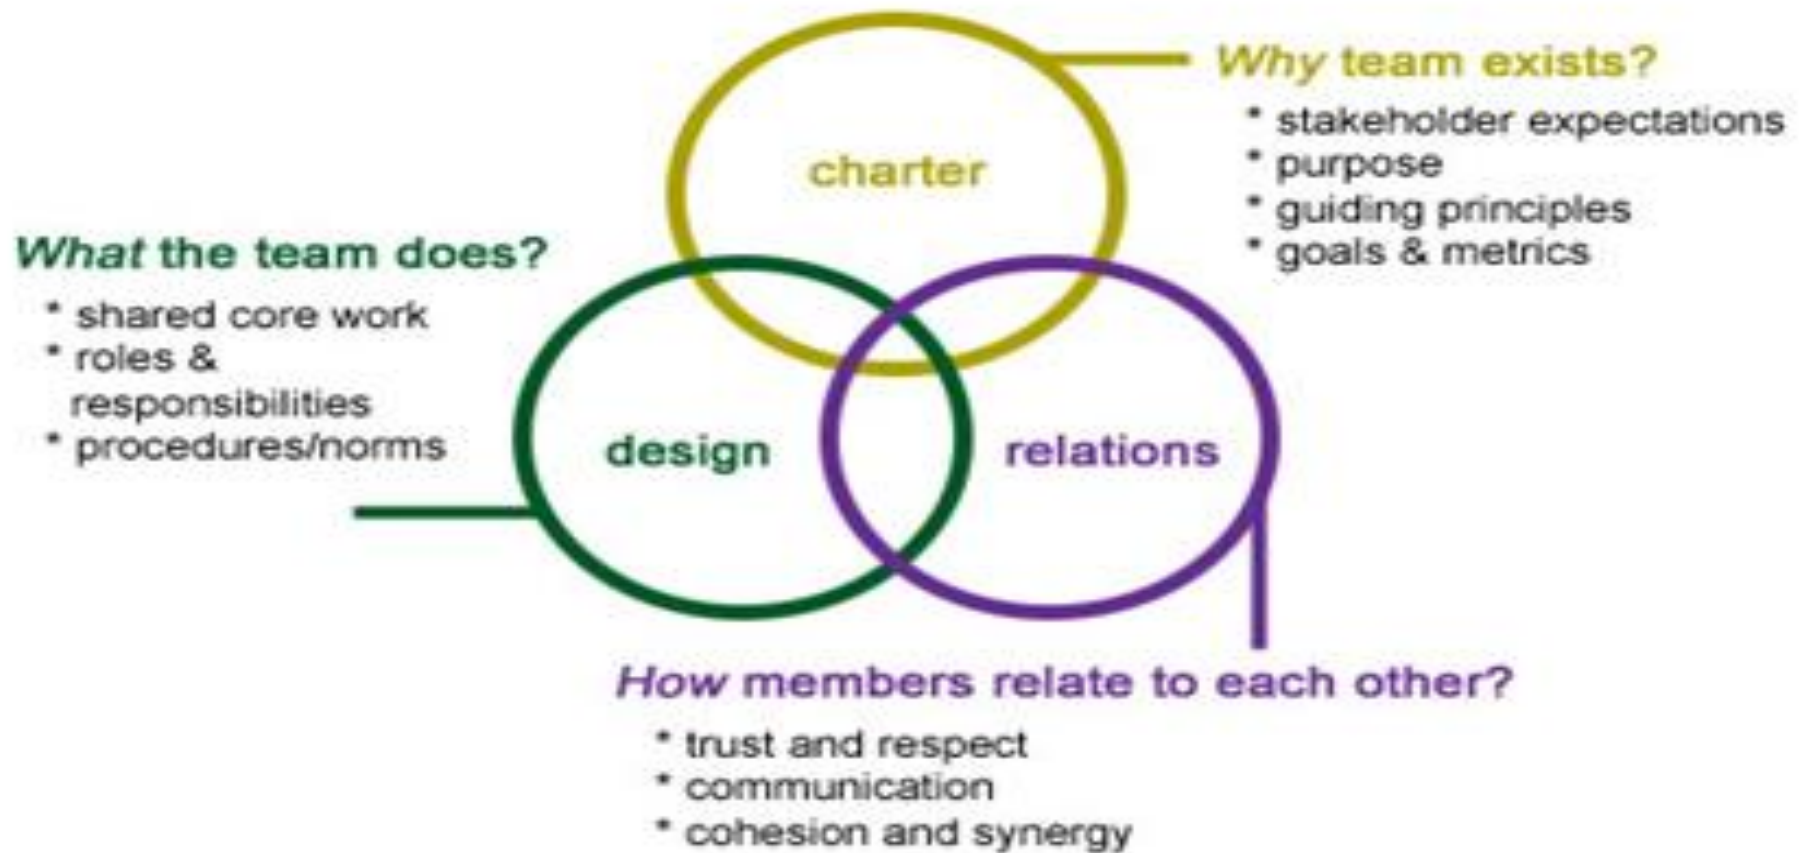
Why team exists?

* stakeholder expectations
* purpose
* guiding principles
* goals & metrics

charter

What the team does?

* shared core work
* roles & responsibilities
* procedures/norms

design

relations

How members relate to each other?

* trust and respect
* communication
* cohesion and synergy